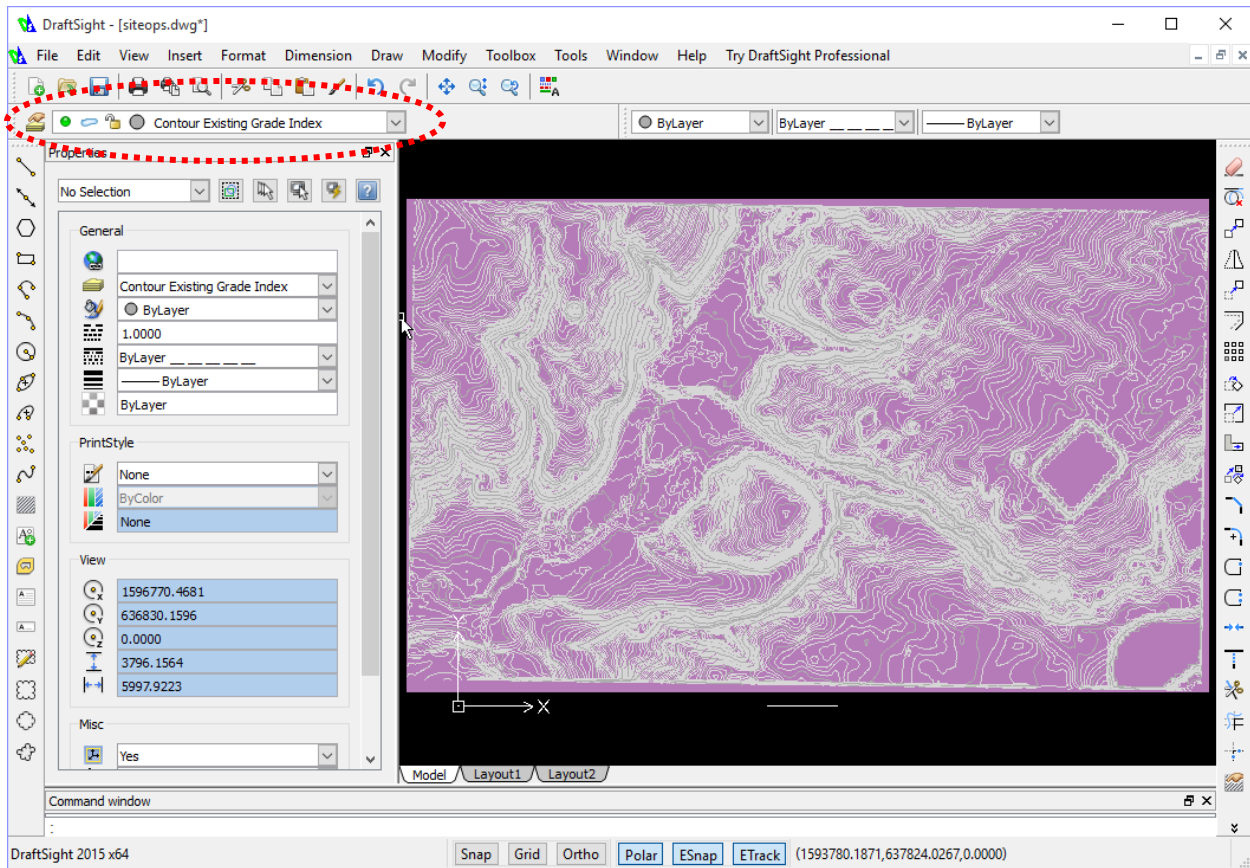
DraftSight - [siteops.dwg*]

File Edit View Insert Format Dimension Draw Modify Toolbox Tools Window Help Try DraftSight Professional

Contour Existing Grade Index

ByLayer ByLayer ByLayer

Properties

No Selection

General

Contour Existing Grade Index
ByLayer
1.0000
ByLayer
ByLayer
ByLayer

PrintStyle

None
ByColor
None

View

1596770.4681
636830.1596
0.0000
3796.1564
5997.9223

Misc

Yes

Y

X

Model Layout1 Layout2

Command window

:

DraftSight 2015 x64

Snap Grid Ortho Polar ESnap ETrack (1593780.1871,637824.0267,0.0000)